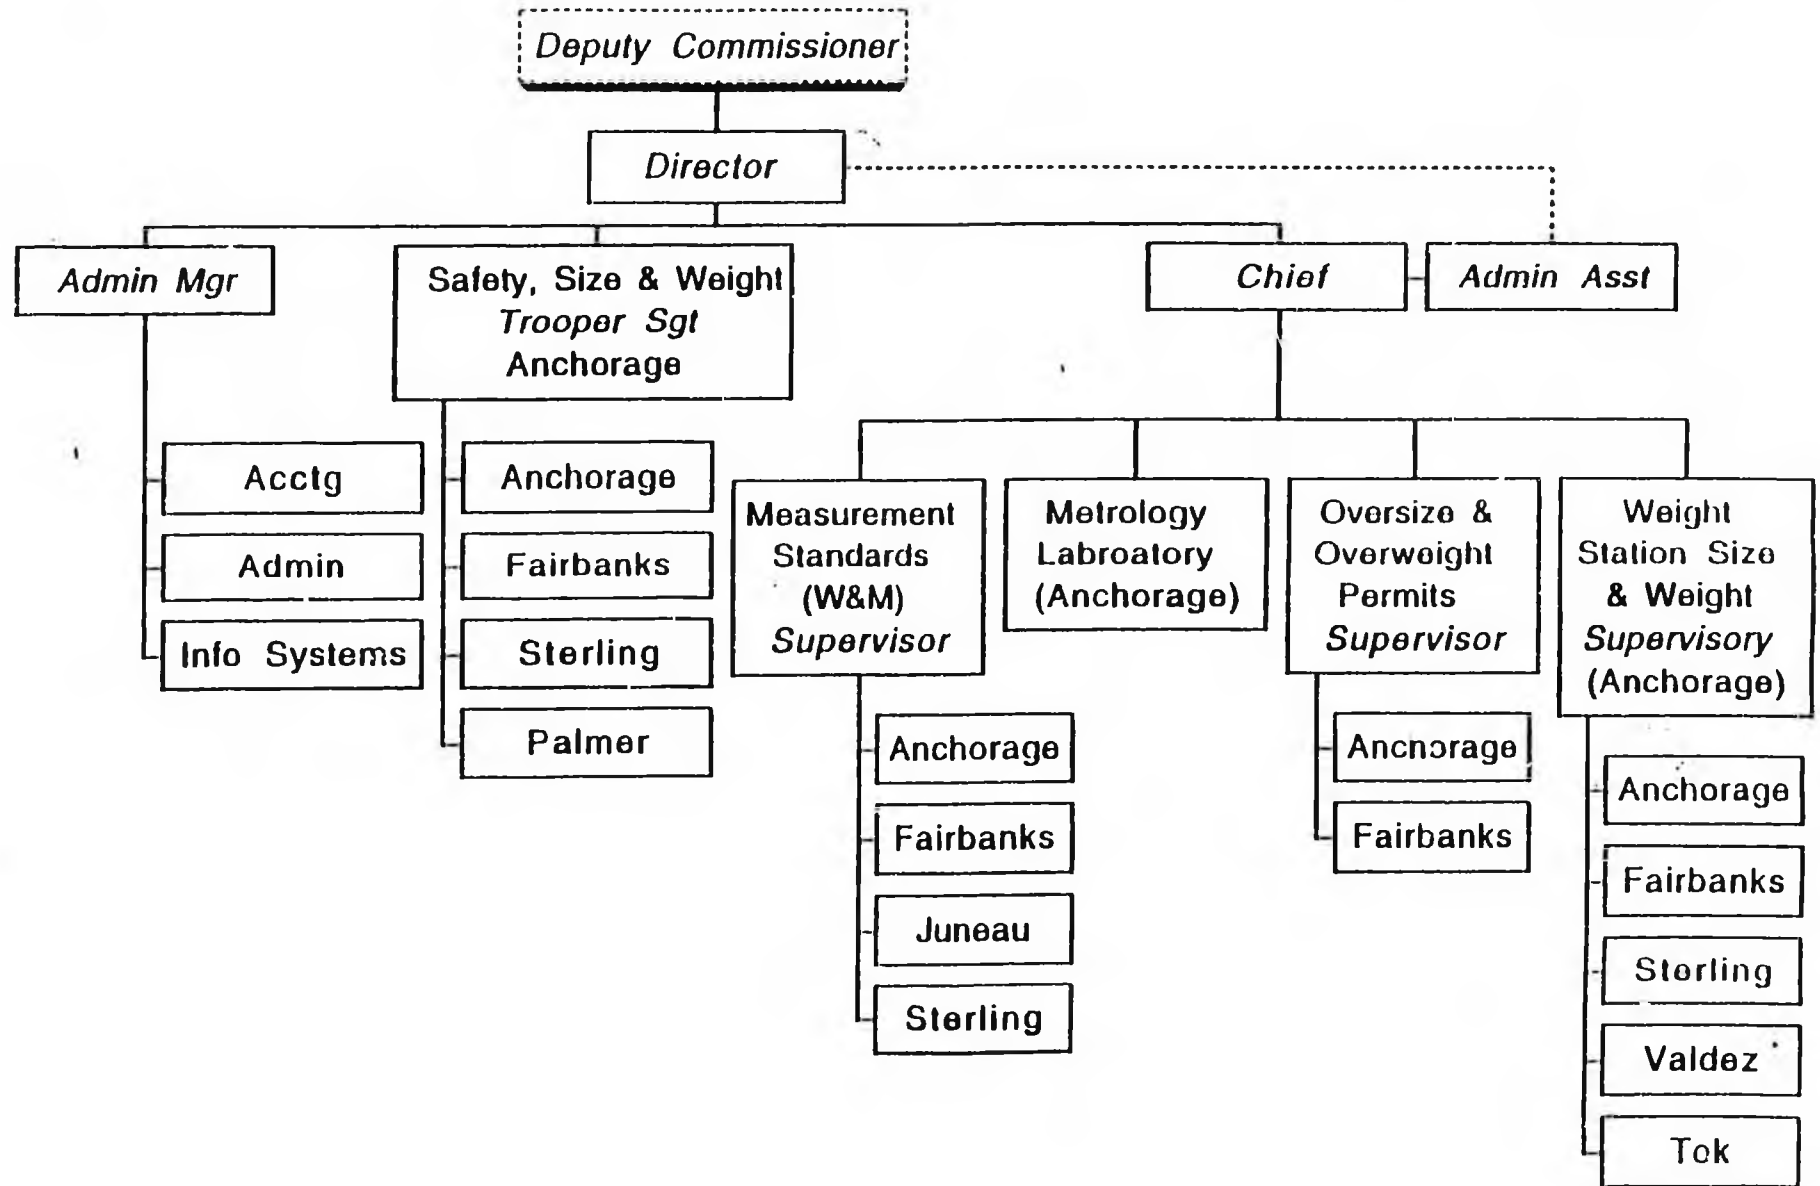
Deputy Commissioner

Director

Admin Mgr

Acctg

Admin

Info Systems

Safety, Size & Weight
Trooper Sgt
Anchorage

Anchorage

Fairbanks

Sterling

Palmer

Chief

Admin Asst

Measurement Standards (W&M) Supervisor

Anchorage

Fairbanks

Juneau

Sterling

Metrology Labroatory (Anchorage)

Oversize & Overweight Permits Supervisor

Anchorage

Fairbanks

Weight Station Size & Weight Supervisory (Anchorage)

Anchorage

Fairbanks

Sterling

Valdez

Tok